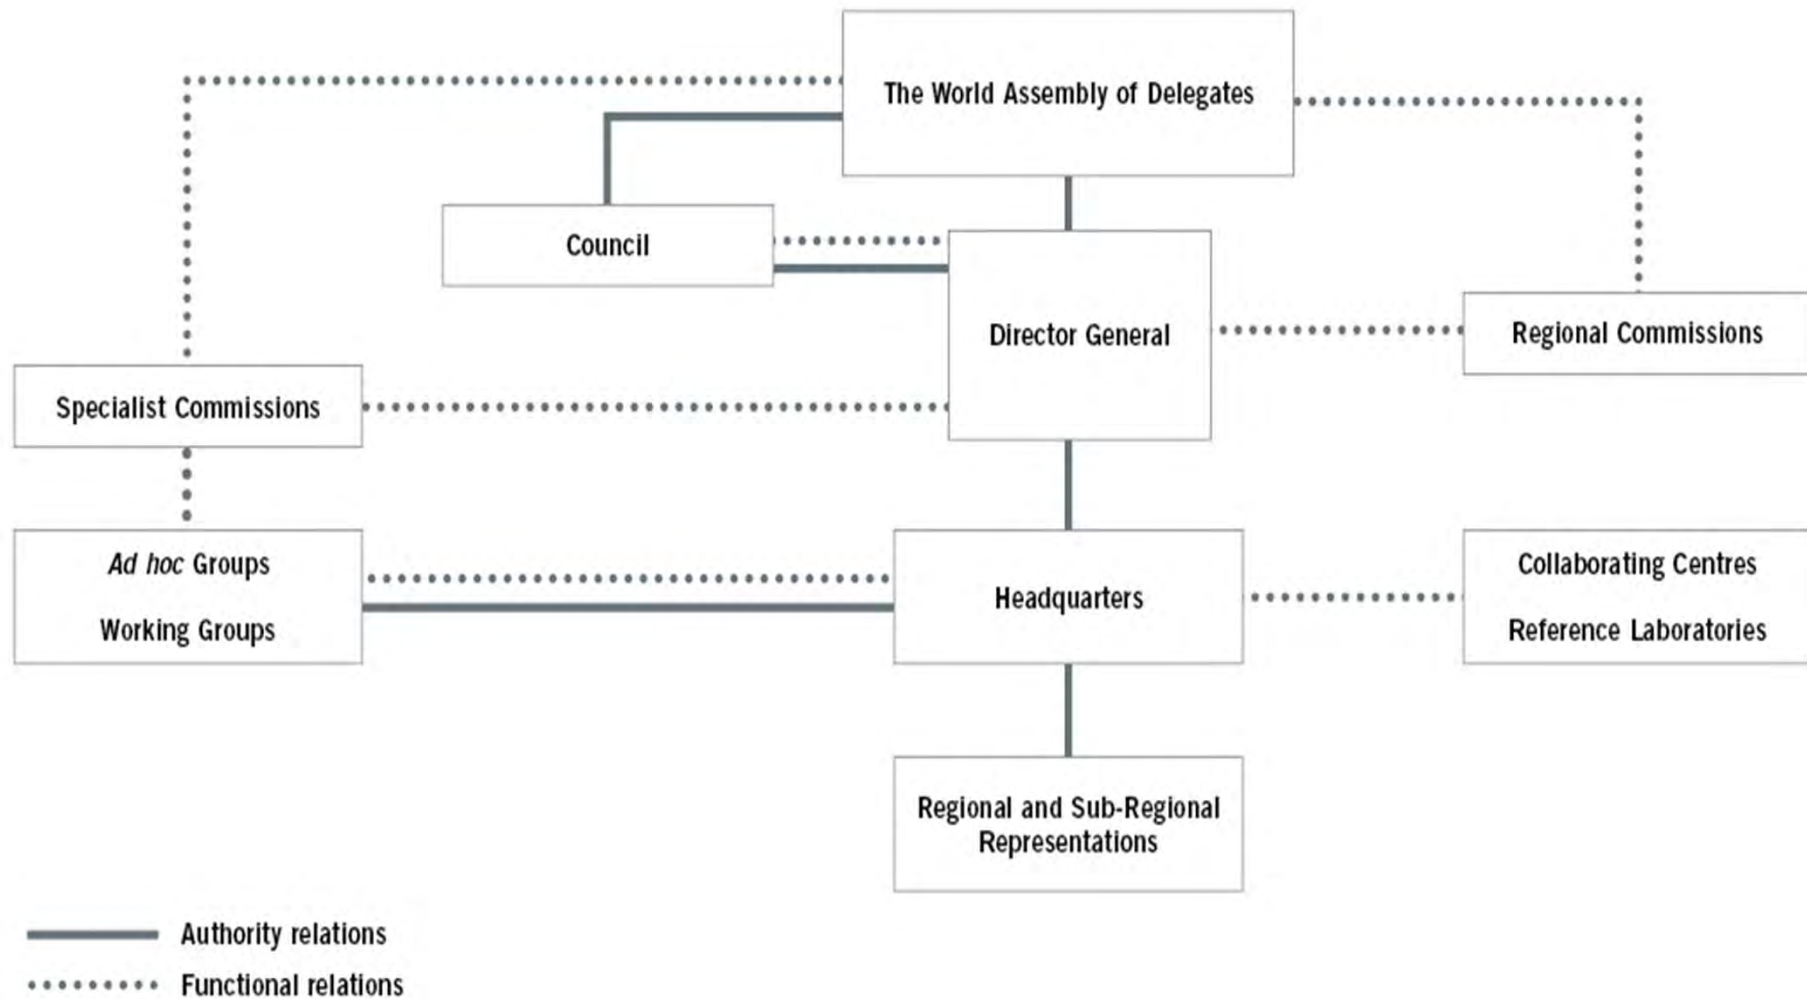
The World Assembly of Delegates

Council

Director General

Regional Commissions

Specialist Commissions

Ad hoc Groups

Working Groups

Headquarters

Collaborating Centres

Reference Laboratories

Regional and Sub-Regional Representations

Authority relations

Functional relations